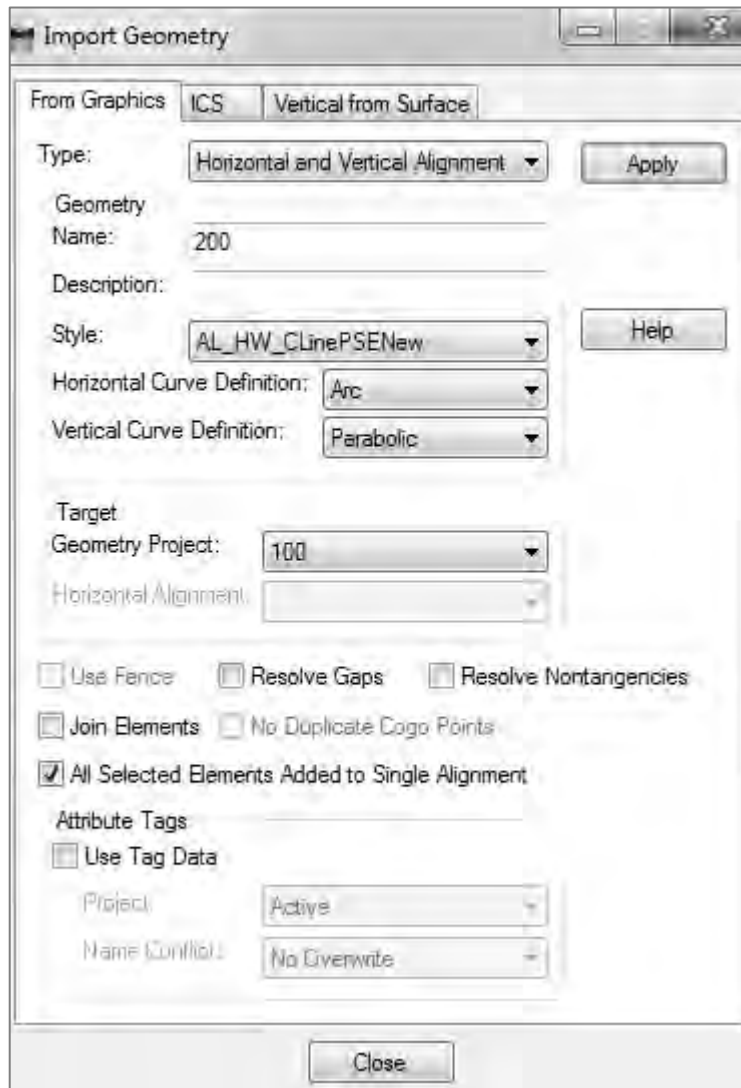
Import Geometry

From Graphics | ICS | Vertical from Surface

Type: Horizontal and Vertical Alignment

Apply

Geometry
Name: 200

Description:

Style: AL_HW_CLinePSENew

Help

Horizontal Curve Definition: Arc

Vertical Curve Definition: Parabolic

Target
Geometry Project: 100

Horizontal Alignment:

Use Fence
Resolve Gaps
Resolve Nontangencies

Join Elements
No Duplicate Cogo Points

All Selected Elements Added to Single Alignment

Attribute Tags
Use Tag Data

Project: Active

Name Conflict: No Overwrite

Close